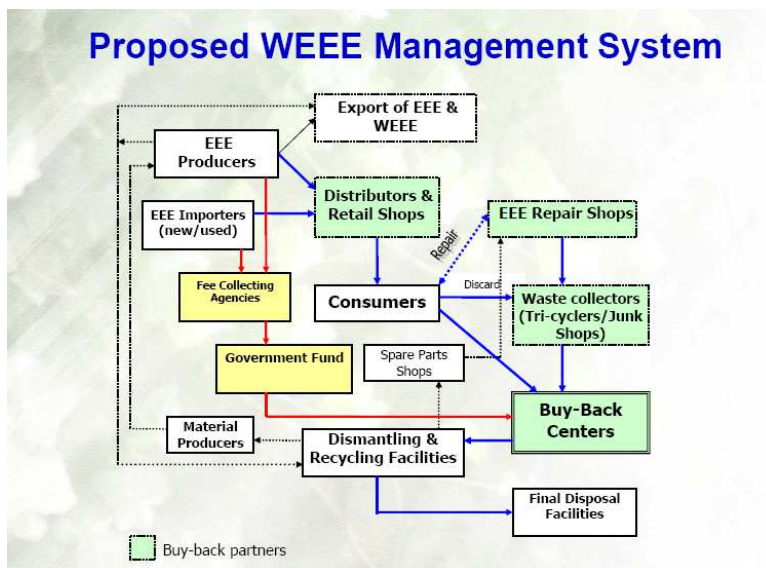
Proposed WEEE Management System

Export of EEE & WEEE

EEE Producers

Distributors & Retail Shops

EEE Repair Shops

EEE Importers (new/used)

Repair

Fee Collecting Agencies

Consumers

Discard

Waste collectors (Tri-cyclers/Junk Shops)

Government Fund

Spare Parts Shops

Buy-Back Centers

Material Producers

Dismantling & Recycling Facilities

Final Disposal Facilities

Buy-back partners